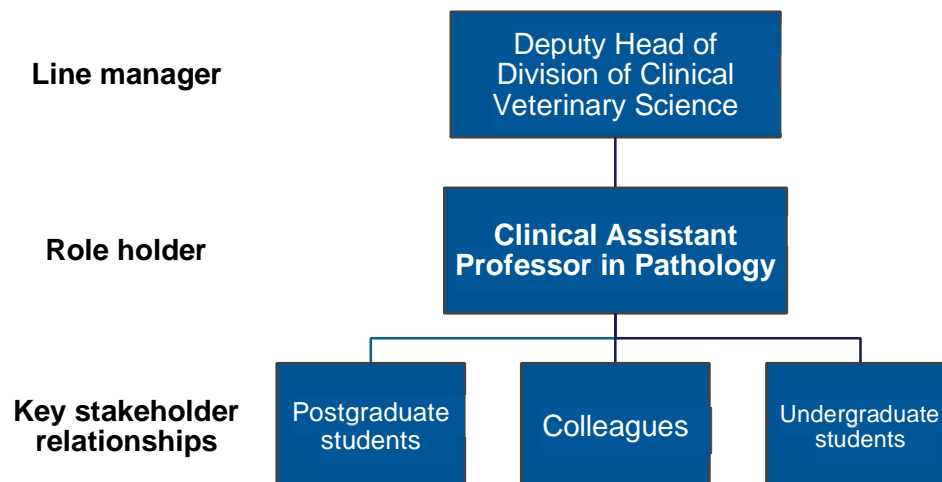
Line manager

Deputy Head of Division of Clinical Veterinary Science

Role holder

Clinical Assistant Professor in Pathology

Key stakeholder relationships

Postgraduate students

Colleagues

Undergraduate students